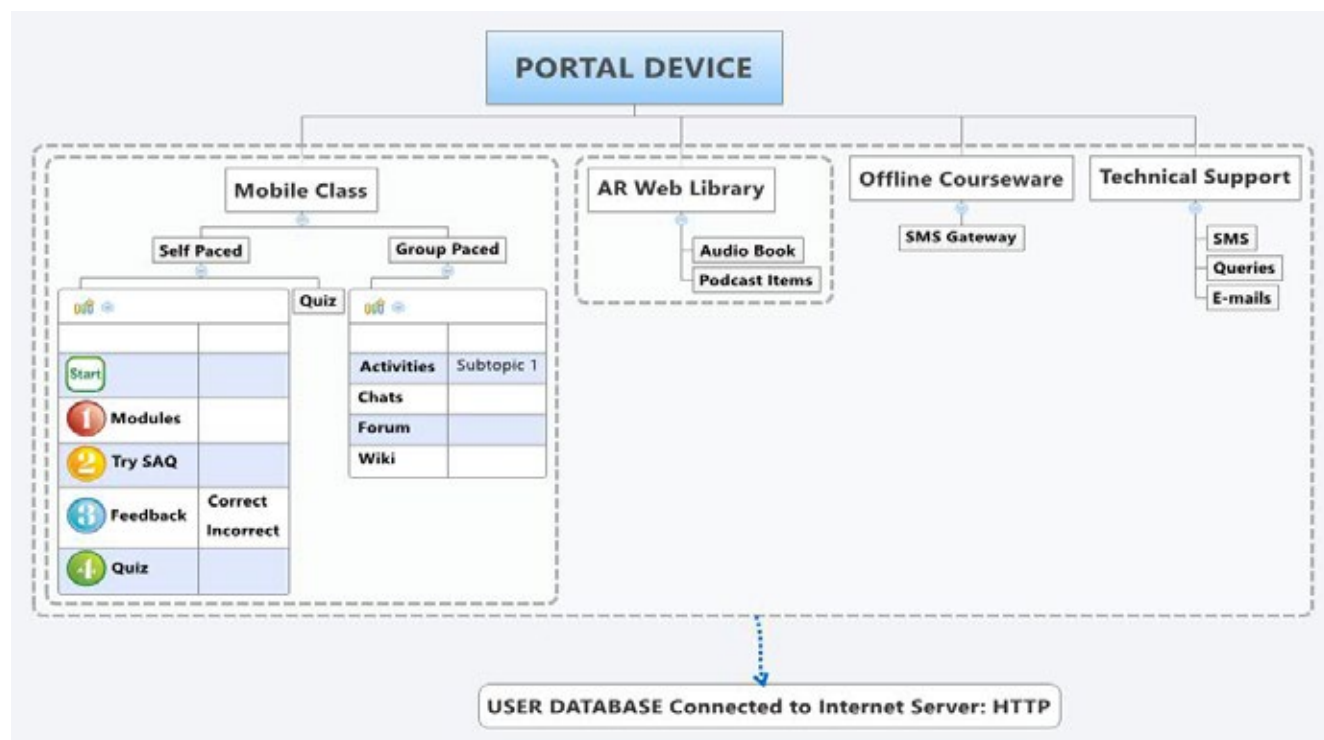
PORTAL DEVICE

Mobile Class

Self Paced

| | |
|---|---|
| Start | |
| 1 Modules | |
| 2 Try SAQ | |
| 3 Feedback | Correct Incorrect |
| 4 Quiz | |

Quiz

Group Paced

| | |
|---|---|
| Activities | Subtopic 1 |
| Chats | |
| Forum | |
| Wiki | |

AR Web Library

Audio Book

Podcast Items

Offline Courseware

SMS Gateway

Technical Support

SMS

Queries

E-mails

USER DATABASE Connected to Internet Server: HTTP